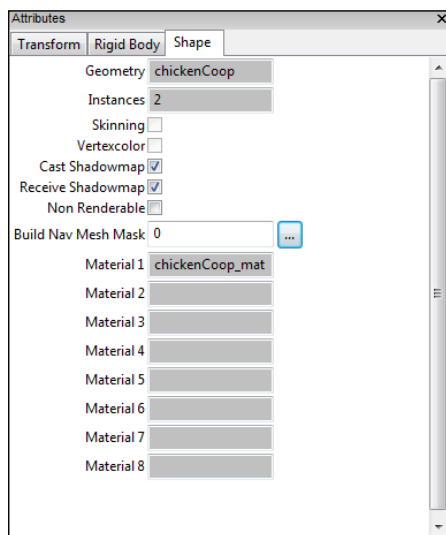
Attributes
×
Transform
Rigid Body
Shape

Geometry chickenCoop
Instances 2
Skinning
Vertexcolor
Cast Shadowmap
Receive Shadowmap
Non Renderable
Build Nav Mesh Mask 0
...
Material 1 chickenCoop_mat
Material 2
Material 3
Material 4
Material 5
Material 6
Material 7
Material 8